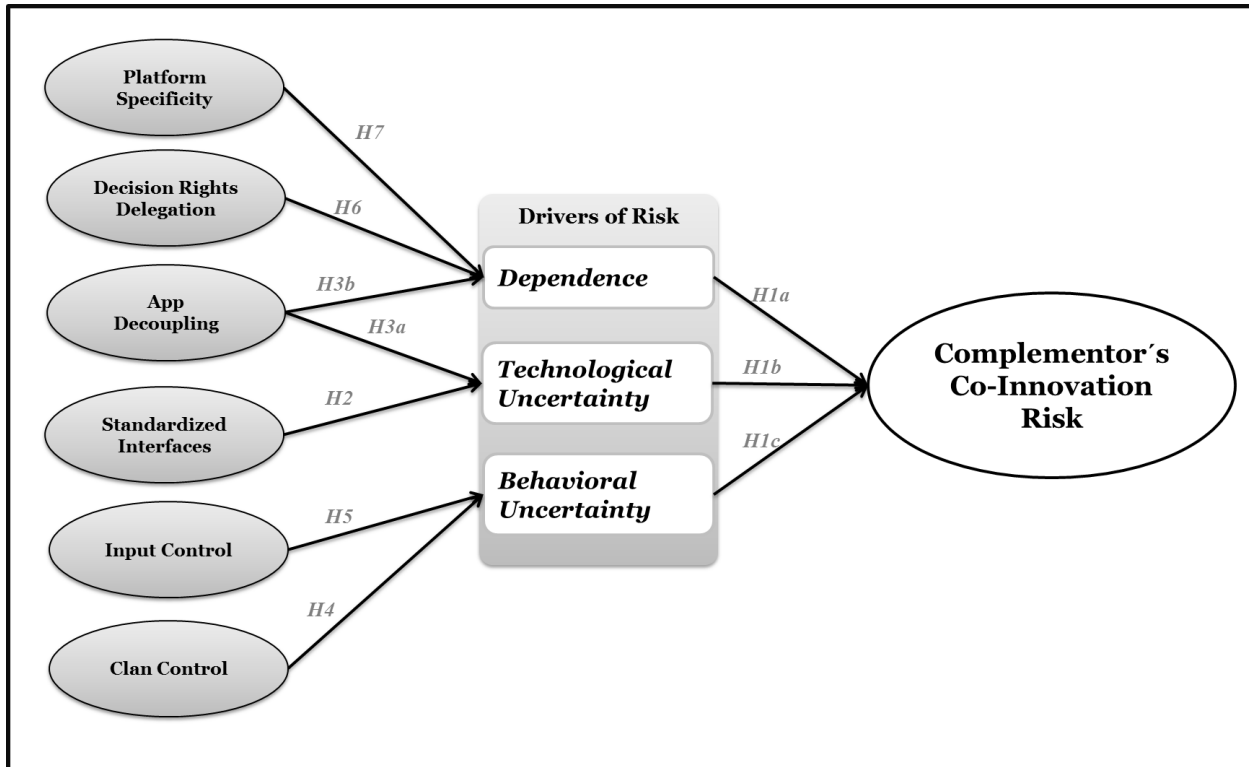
Platform Specificity

Decision Rights Delegation

App Decoupling

Standardized Interfaces

Input Control

Clan Control

H7

H6

H3b

H3a

H2

H5

H4

Drivers of Risk

Dependence

Technological Uncertainty

Behavioral Uncertainty

H1a

H1b

H1c

Complementor´s Co-Innovation Risk